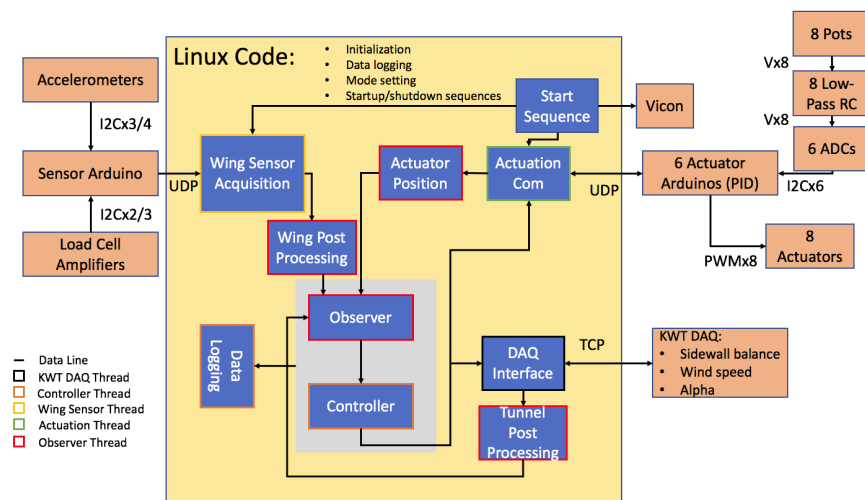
Linux Code:

- Initialization
- Data logging
- Mode setting
- Startup/shutdown sequences

Accelerometers

I2Cx3/4

Sensor Arduino

UDP

I2Cx2/3

Load Cell Amplifiers

Wing Sensor Acquisition

Start Sequence

Vicon

Actuator Position

Actuation Com

UDP

6 Actuator Arduinos (PID)

I2Cx6

8 Pots

Vx8

8 Low-Pass RC

Vx8

6 ADCs

Wing Post Processing

8 Actuators

PWMx8

Observer

Data Logging

Controller

DAQ Interface

TCP

KWT DAQ:

- Sidewall balance
- Wind speed
- Alpha

Tunnel Post Processing

Data Line
KWT DAQ Thread
Controller Thread
Wing Sensor Thread
Actuation Thread
Observer Thread